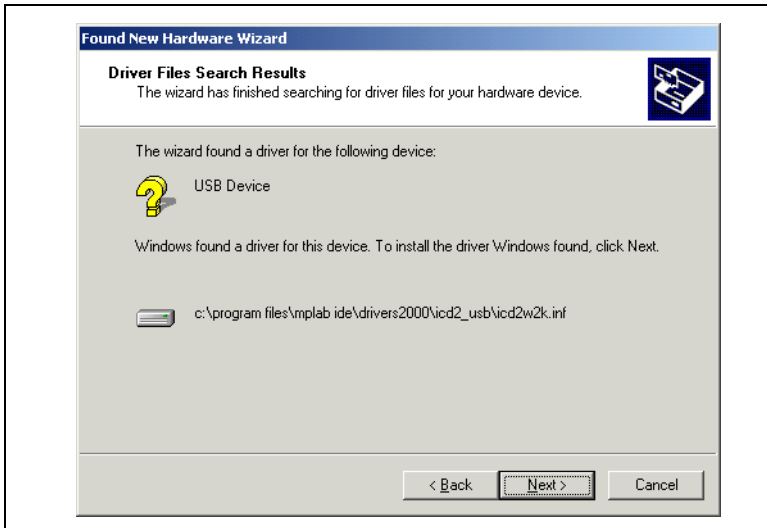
Found New Hardware Wizard

Driver Files Search Results
The wizard has finished searching for driver files for your hardware device.

The wizard found a driver for the following device:

USB Device

Windows found a driver for this device. To install the driver Windows found, click Next.

c:\program files\mplab ide\drivers2000\icd2_usb\icd2w2k.inf

< Back | Next > | Cancel